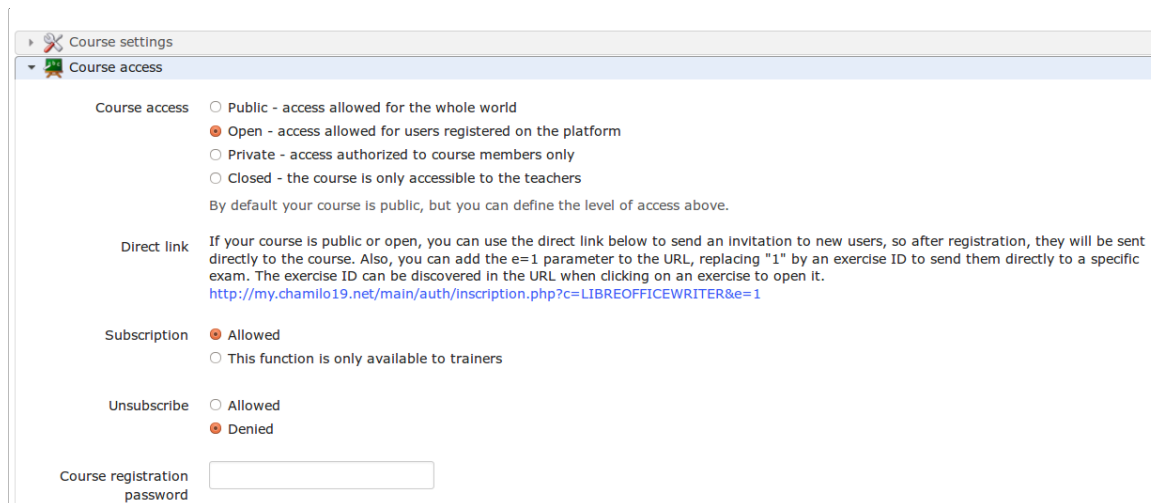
Course settings

Course access

Course access
Public - access allowed for the whole world
Open - access allowed for users registered on the platform
Private - access authorized to course members only
Closed - the course is only accessible to the teachers
By default your course is public, but you can define the level of access above.

Direct link
If your course is public or open, you can use the direct link below to send an invitation to new users, so after registration, they will be sent directly to the course. Also, you can add the e=1 parameter to the URL, replacing "1" by an exercise ID to send them directly to a specific exam. The exercise ID can be discovered in the URL when clicking on an exercise to open it.
http://my.chamilo19.net/main/auth/inscription.php?c=LIBREOFFICEWRITER&e=1

Subscription
Allowed
This function is only available to trainers

Unsubscribe
Allowed
Denied

Course registration password